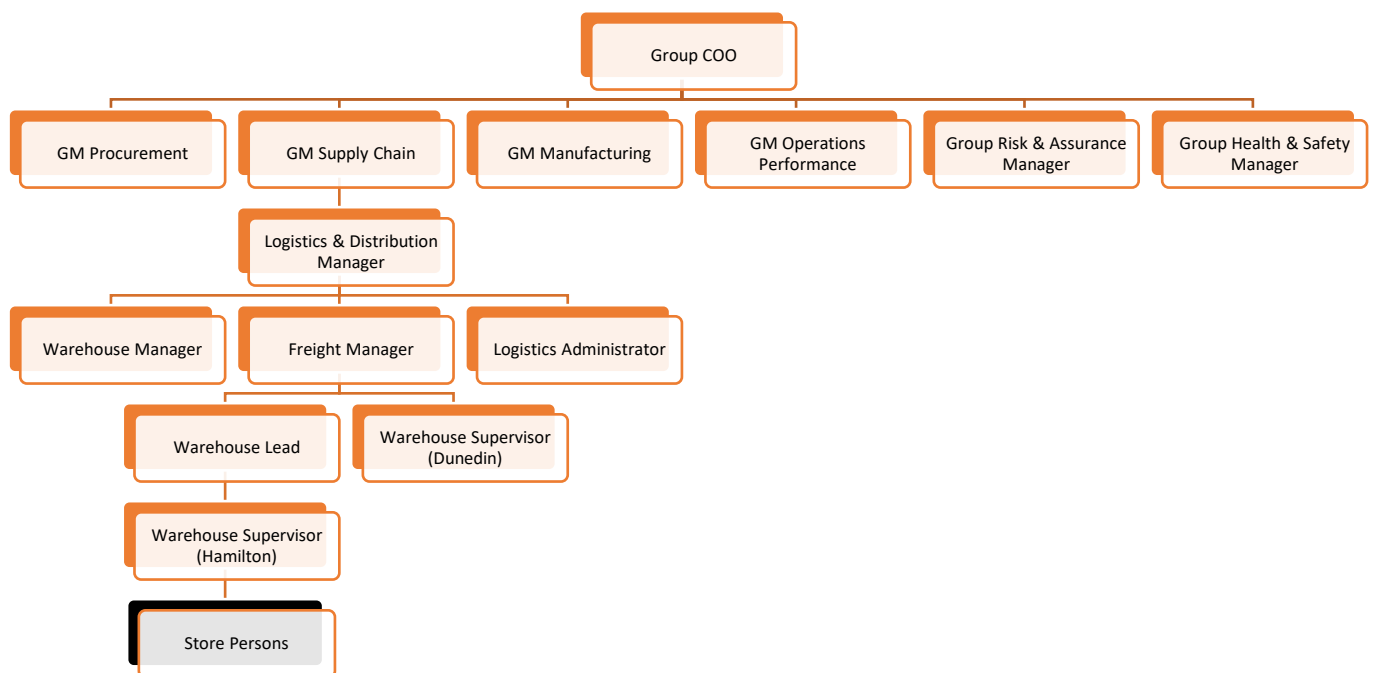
Group COO

GM Procurement

GM Supply Chain

GM Manufacturing

GM Operations Performance

Group Risk & Assurance Manager

Group Health & Safety Manager

Logistics & Distribution Manager

Warehouse Manager

Freight Manager

Logistics Administrator

Warehouse Lead

Warehouse Supervisor (Dunedin)

Warehouse Supervisor (Hamilton)

Store Persons